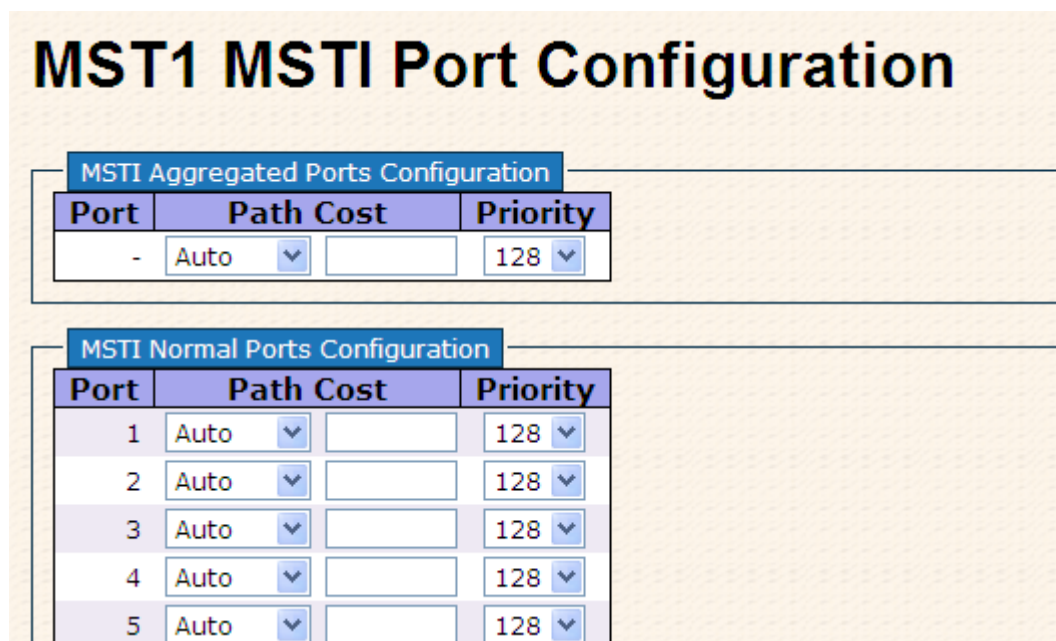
MST1 MSTI Port Configuration

MSTI Aggregated Ports Configuration

| Port | Path Cost | | Priority |
|---|---|---|---|
| - | Auto | | 128 |

MSTI Normal Ports Configuration

| Port | Path Cost | | Priority |
|---|---|---|---|
| 1 | Auto | | 128 |
| 2 | Auto | | 128 |
| 3 | Auto | | 128 |
| 4 | Auto | | 128 |
| 5 | Auto | | 128 |